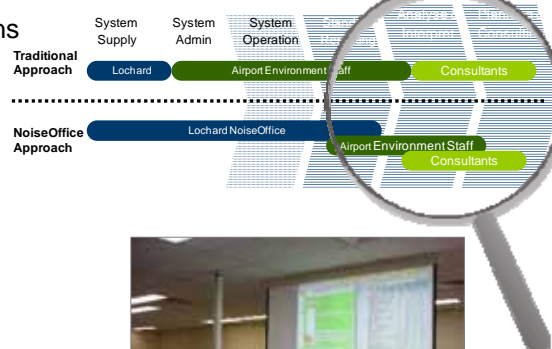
ns

System Supply

System Admin

System Operation

Stan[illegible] Re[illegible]

Analyse Interpret

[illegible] Consult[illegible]

Traditional Approach

Lochard

Airport Environment Staff

Consultants

NoiseOffice Approach

Lochard NoiseOffice

Airport Environment Staff

Consultants